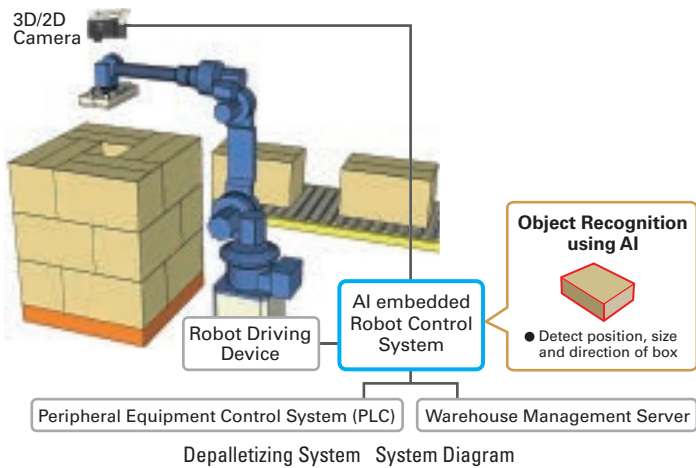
3D/2D Camera

Object Recognition using AI

● Detect position, size and direction of box

AI embedded Robot Control System

Robot Driving Device

Peripheral Equipment Control System (PLC)

Warehouse Management Server

Depalletizing System System Diagram